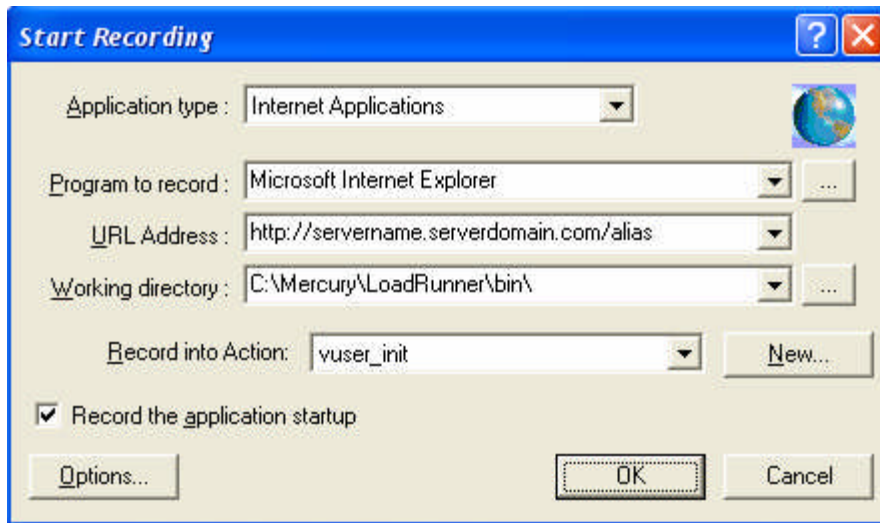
Start Recording

?

Application type : Internet Applications

Program to record : Microsoft Internet Explorer

...

URL Address : http://servername.serverdomain.com/alias

Working directory : C:\Mercury\LoadRunner\bin\

...

Record into Action: vuser_init

New...

Record the application startup

Options...

OK

Cancel